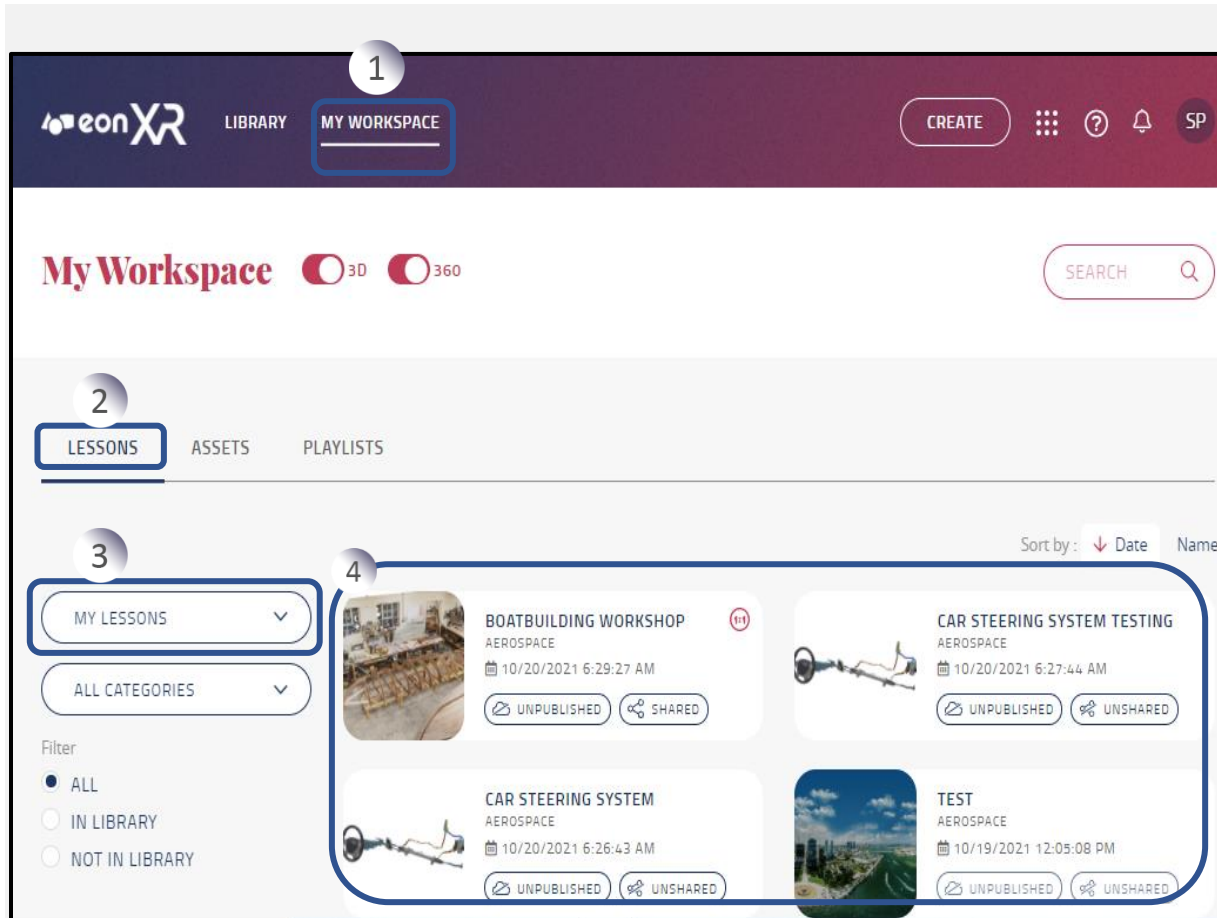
1

eonXR LIBRARY MY WORKSPACE

CREATE SP

My Workspace 3D 360

SEARCH

2

LESSONS ASSETS PLAYLISTS

3

Sort by : Date Name

4

MY LESSONS

ALL CATEGORIES

Filter

ALL

IN LIBRARY

NOT IN LIBRARY

BOATBUILDING WORKSHOP
AEROSPACE
10/20/2021 6:29:27 AM
UNPUBLISHED SHARED

CAR STEERING SYSTEM TESTING
AEROSPACE
10/20/2021 6:27:44 AM
UNPUBLISHED UNSHARED

CAR STEERING SYSTEM
AEROSPACE
10/20/2021 6:26:43 AM
UNPUBLISHED UNSHARED

TEST
AEROSPACE
10/19/2021 12:05:08 PM
UNPUBLISHED UNSHARED